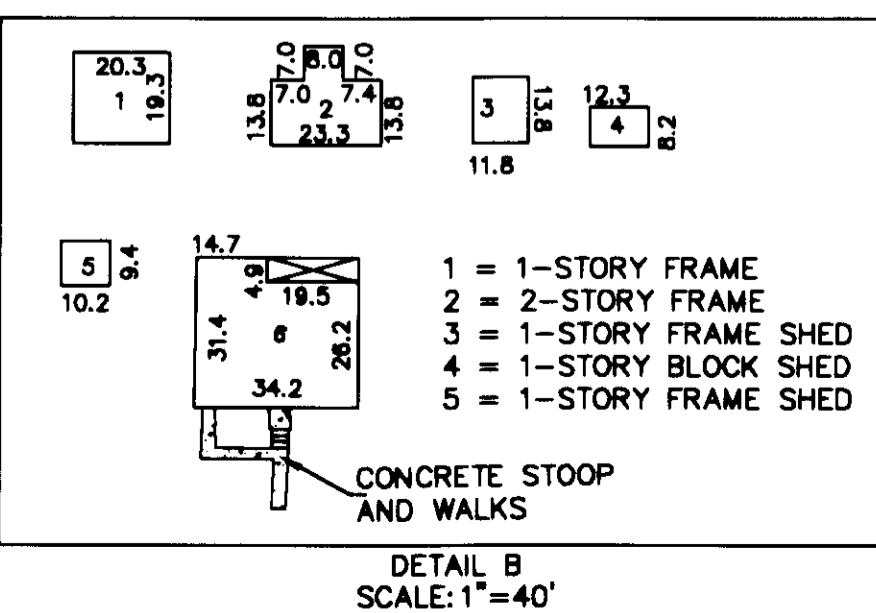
20.3
1
19.3

7.0 8.0 7.0
7.0 2 7.4
13.8 13.8
23.3

3
13.8
11.8

12.3
4
8.2

5
9.4
10.2

14.7
4.9
19.5
31.4
6
26.2
34.2

1 = 1-STORY FRAME
2 = 2-STORY FRAME
3 = 1-STORY FRAME SHED
4 = 1-STORY BLOCK SHED
5 = 1-STORY FRAME SHED

CONCRETE STOOP AND WALKS

DETAIL B
SCALE: 1"=40'